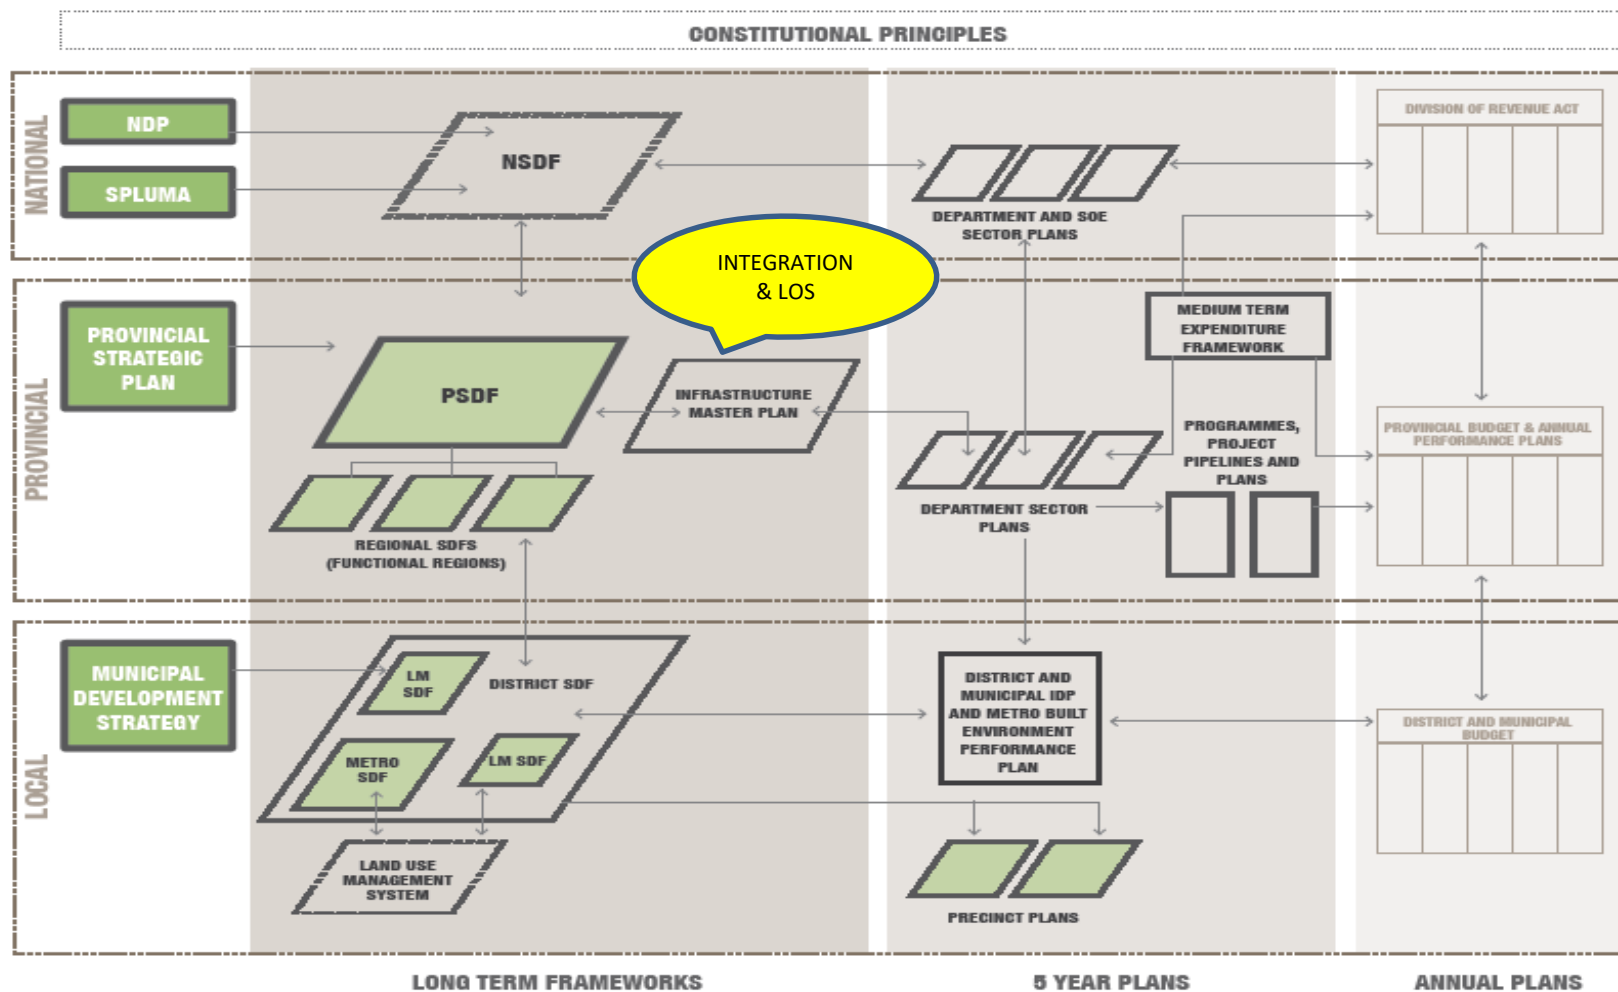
CONSTITUTIONAL PRINCIPLES

NATIONAL

NDP

SPLUMA

NSDF

DEPARTMENT AND SOE SECTOR PLANS

DIVISION OF REVENUE ACT

INTEGRATION & LOS

PROVINCIAL

PROVINCIAL STRATEGIC PLAN

PSDF

INFRASTRUCTURE MASTER PLAN

MEDIUM TERM EXPENDITURE FRAMEWORK

PROGRAMMES, PROJECT PIPELINES AND PLANS

DEPARTMENT SECTOR PLANS

PROVINCIAL BUDGET & ANNUAL PERFORMANCE PLANS

REGIONAL SDFS (FUNCTIONAL REGIONS)

LOCAL

MUNICIPAL DEVELOPMENT STRATEGY

LM SDF

DISTRICT SDF

METRO SDF

LM SDF

DISTRICT AND MUNICIPAL IDP AND METRO BUILT ENVIRONMENT PERFORMANCE PLAN

DISTRICT AND MUNICIPAL BUDGET

LAND USE MANAGEMENT SYSTEM

PRECINCT PLANS

LONG TERM FRAMEWORKS

5 YEAR PLANS

ANNUAL PLANS